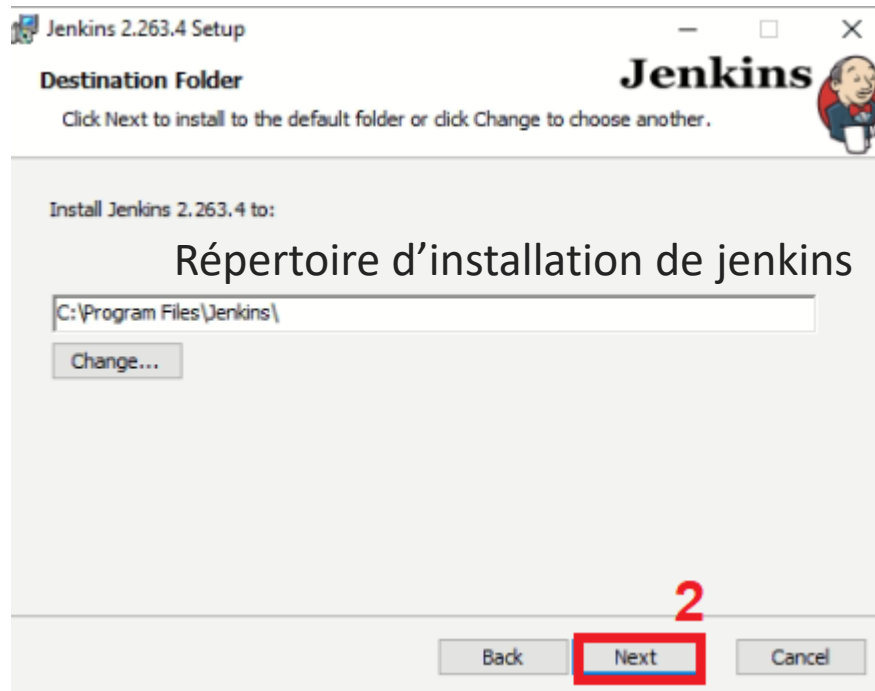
Jenkins 2.263.4 Setup

Destination Folder

Jenkins

Click Next to install to the default folder or click Change to choose another.

Install Jenkins 2.263.4 to:

Répertoire d’installation de jenkins

C:\Program Files\Jenkins\

Change...

2

Back

Next

Cancel